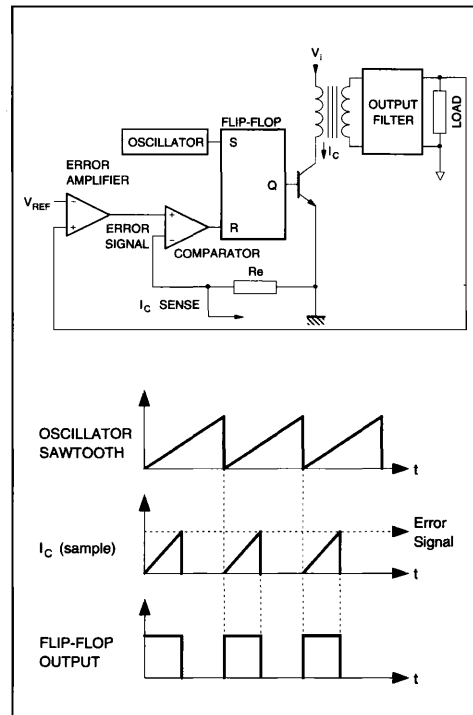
$V_i$

OUTPUT FILTER

LOAD

FLIP-FLOP

OSCILLATOR

S

$I_C$

ERROR AMPLIFIER

Q

$V_{REF}$

−

+

+

−

R

ERROR SIGNAL

COMPARATOR

Re

$I_C$ SENSE

OSCILLATOR SAWTOOTH

t

Error Signal

$I_C$ (sample)

t

FLIP-FLOP OUTPUT

t